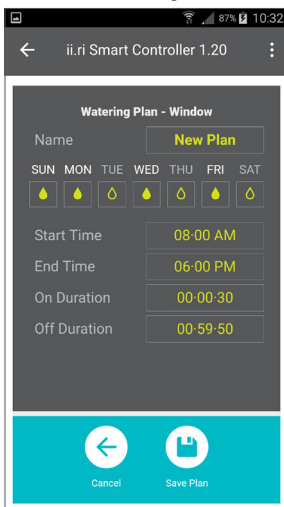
87% 10:32

ii.ri Smart Controller 1.20

Watering Plan - Window

Name New Plan

SUN MON TUE WED THU FRI SAT

Start Time 08:00 AM

End Time 06:00 PM

On Duration 00:00:30

Off Duration 00:59:50

Cancel

Save Plan